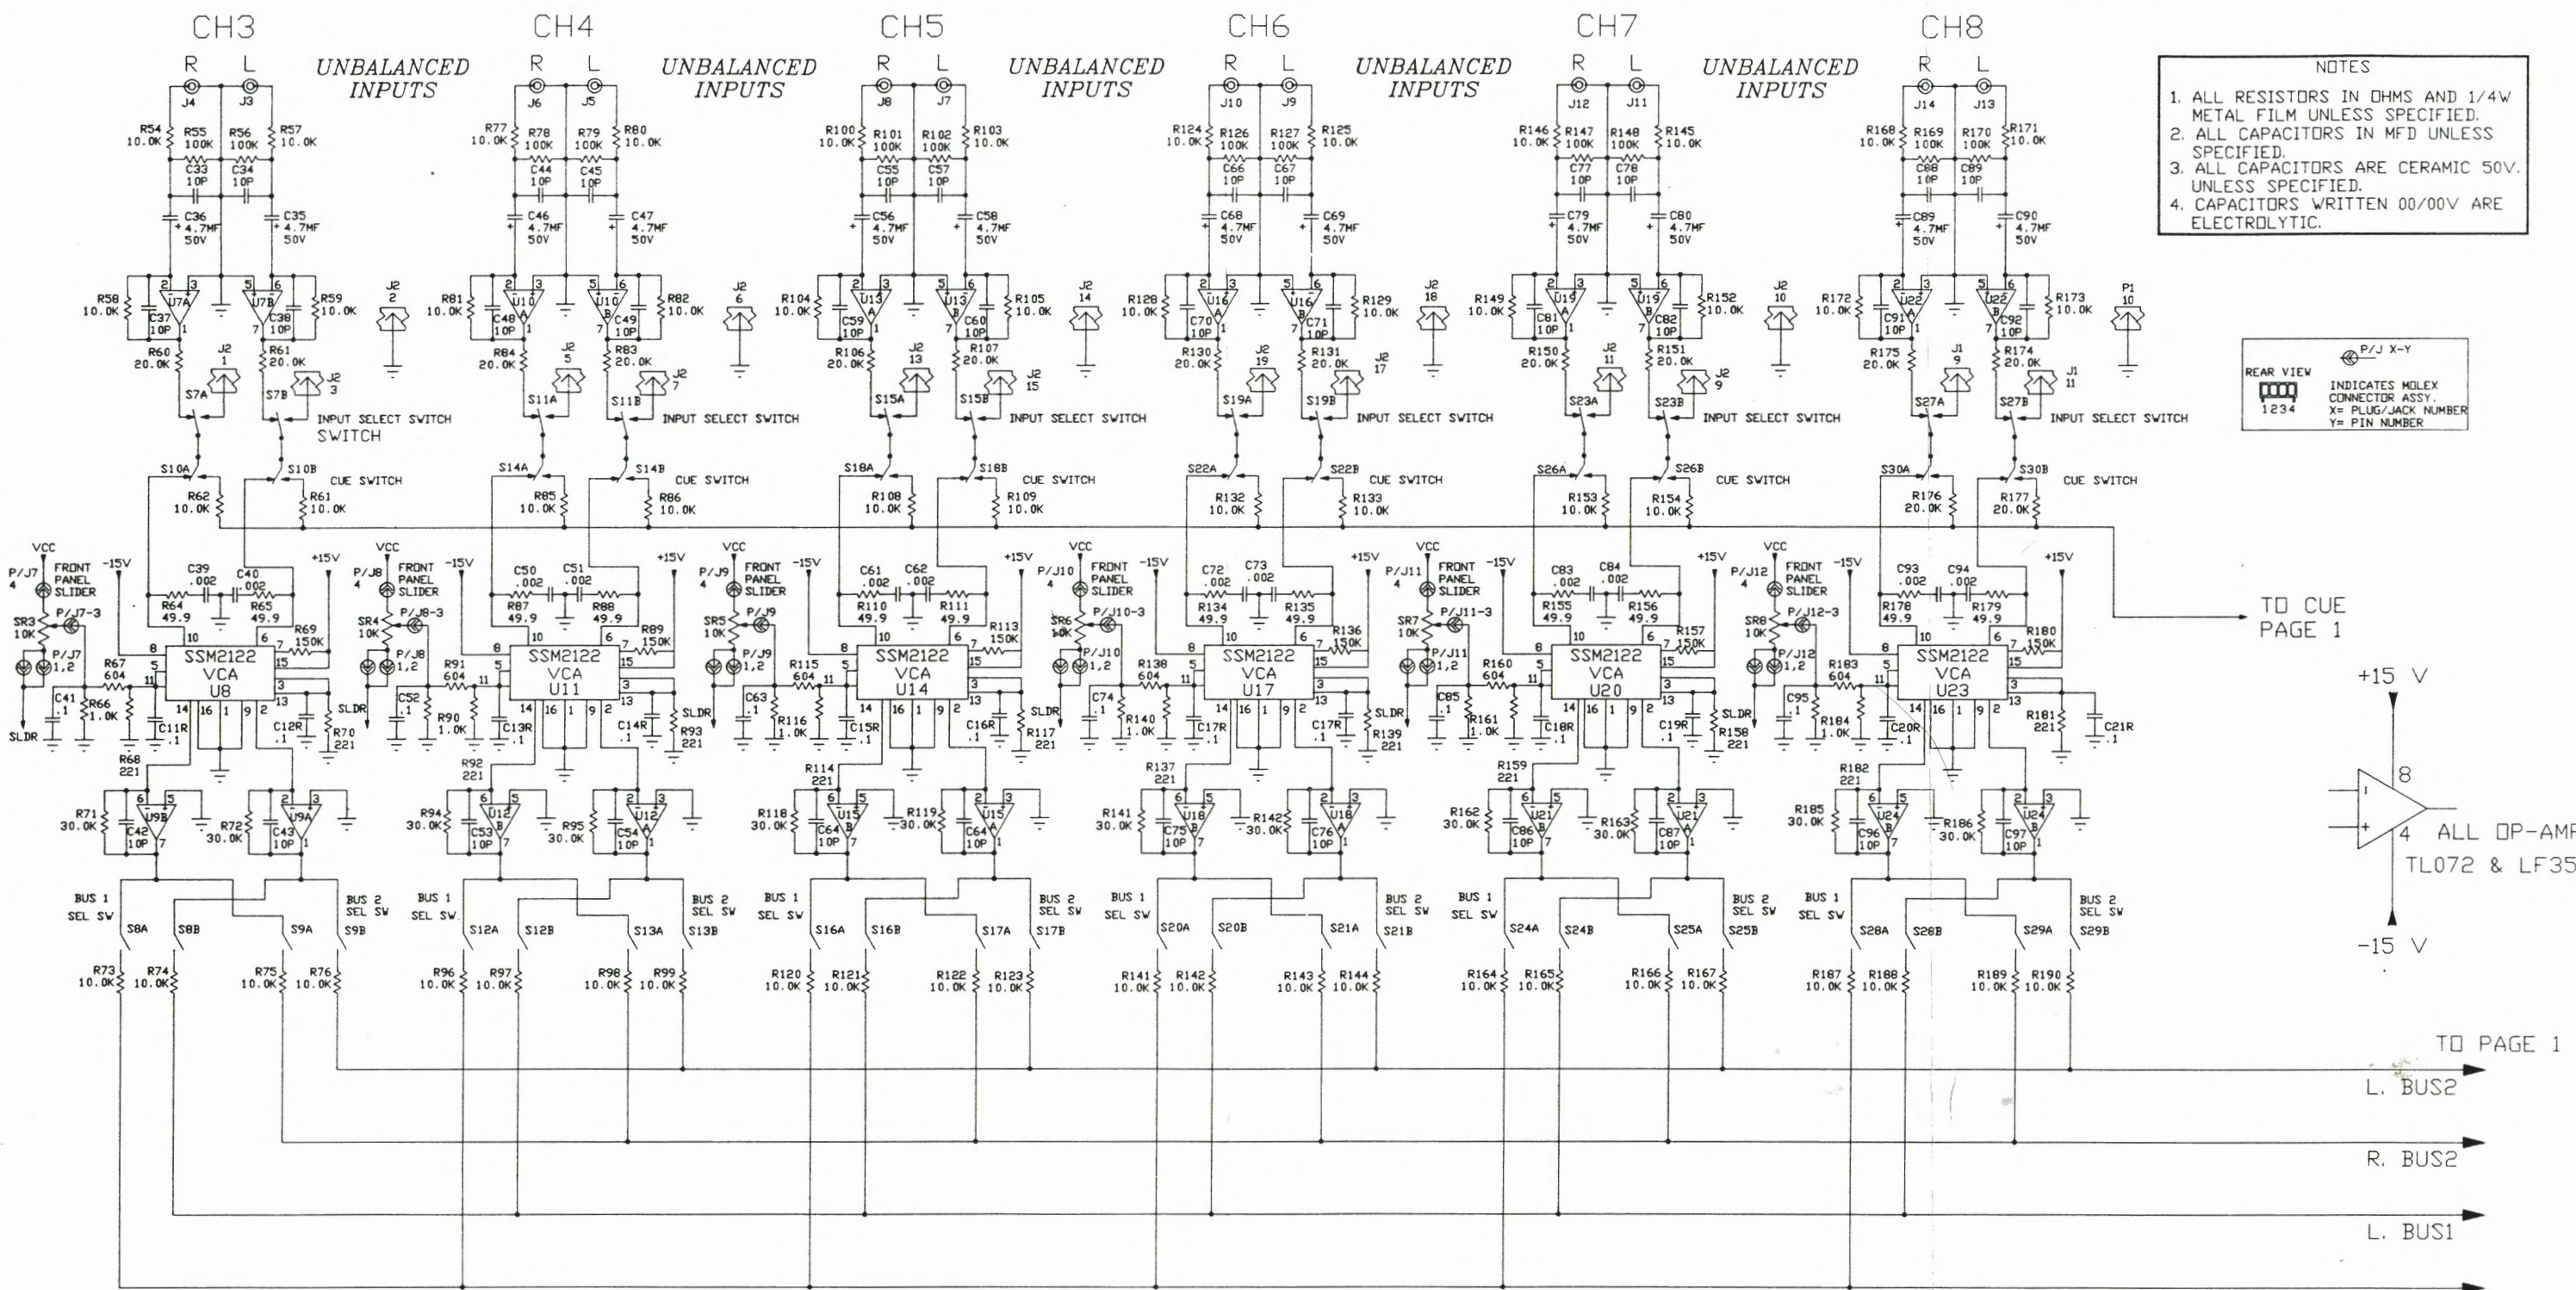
CH3 CH4 CH5 CH6 CH7 CH8

R L UNBALANCED INPUTS

NOTES
1. ALL RESISTORS IN OHMS AND 1/4W METAL FILM UNLESS SPECIFIED.
2. ALL CAPACITORS IN MFD UNLESS SPECIFIED.
3. ALL CAPACITORS ARE CERAMIC 50V. UNLESS SPECIFIED.
4. CAPACITORS WRITTEN 00/00V ARE ELECTROLYTIC.

REAR VIEW
1234
P/J X-Y
INDICATES MOLEX CONNECTOR ASSY.
X= PLUG/JACK NUMBER
Y= PIN NUMBER

J4 J3 R54 10.0K R55 100K R56 100K R57 10.0K C33 10P C34 10P C36 4.7MF 50V C35 4.7MF 50V R58 10.0K U7A U7B C37 10P C38 10P R59 10.0K R60 20.0K R61 20.0K J2 1 J2 3 J2 2 S7A S7B INPUT SELECT SWITCH SWITCH S10A S10B CUE SWITCH R62 10.0K R61 10.0K

VCC FRONT PANEL SLIDER -15V +15V P/J7 4 C39 .002 C40 .002 R64 49.9 R65 49.9 P/J7-3 SR3 10K R69 150K P/J7 1,2 R67 604 SSM2122 VCA U8 C41 .1 R66 1.0K C11R .1 C12R .1 R70 221 SLDR R68 221 R71 30.0K U9B U9A C42 10P R72 30.0K C43 10P

BUS 1 SEL SW S8A S8B S9A S9B BUS 2 SEL SW R73 10.0K R74 10.0K R75 10.0K R76 10.0K

J6 J5 R77 10.0K R78 100K R79 100K R80 10.0K C44 10P C45 10P C46 4.7MF 50V C47 4.7MF 50V R81 10.0K U10 C48 10P C49 10P R82 10.0K R84 20.0K R83 20.0K J2 5 J2 7 J2 6 S11A S11B INPUT SELECT SWITCH S14A S14B CUE SWITCH R85 10.0K R86 10.0K P/J8 C50 .002 C51 .002 R87 49.9 R88 49.9 P/J8-3 SR4 10K R89 150K R91 604 SSM2122 VCA U11 C52 .1 R90 1.0K C13R .1 C14R .1 R93 221 R92 221 R94 30.0K U12 C53 10P R95 30.0K C54 10P S12A S12B S13A S13B R96 10.0K R97 10.0K R98 10.0K R99 10.0K

J8 J7 R100 10.0K R101 100K R102 100K R103 10.0K C55 10P C57 10P C56 4.7MF 50V C58 4.7MF 50V R104 10.0K U13 C59 10P C60 10P R105 10.0K R106 20.0K R107 20.0K J2 13 J2 15 J2 14 S15A S15B INPUT SELECT SWITCH S18A S18B CUE SWITCH R108 10.0K R109 10.0K P/J9 C61 .002 C62 .002 R110 49.9 R111 49.9 SR5 10K R113 150K R115 604 SSM2122 VCA U14 C63 .1 R116 1.0K C15R .1 C16R .1 R117 221 R114 221 R118 30.0K U15 C64 10P R119 30.0K C64 10P S16A S16B S17A S17B R120 10.0K R121 10.0K R122 10.0K R123 10.0K

J10 J9 R124 10.0K R126 100K R127 100K R125 10.0K C66 10P C67 10P C68 4.7MF 50V C69 4.7MF 50V R128 10.0K U16 C70 10P C71 10P R129 10.0K R130 20.0K R131 20.0K J2 19 J2 17 J2 18 S19A S19B INPUT SELECT SWITCH S22A S22B CUE SWITCH R132 10.0K R133 10.0K P/J10 C72 .002 C73 .002 R134 49.9 R135 49.9 P/J10-3 SR6 10K R136 150K R138 604 SSM2122 VCA U17 C74 .1 R140 1.0K C17R .1 C17R .1 R139 221 R137 221 R141 30.0K U18 C75 10P R142 30.0K C76 10P S20A S20B S21A S21B R141 10.0K R142 10.0K R143 10.0K R144 10.0K

J12 J11 R146 10.0K R147 100K R148 100K R145 10.0K C77 10P C78 10P C79 4.7MF 50V C80 4.7MF 50V R149 10.0K U19 C81 10P C82 10P R152 10.0K R150 20.0K R151 20.0K J2 11 J2 9 J2 10 S23A S23B INPUT SELECT SWITCH S26A S26B CUE SWITCH R153 10.0K R154 10.0K P/J11 C83 .002 C84 .002 R155 49.9 R156 49.9 P/J11-3 SR7 10K R157 150K R160 604 SSM2122 VCA U20 C85 .1 R161 1.0K C18R .1 C19R .1 R158 221 R159 221 R162 30.0K U21 C86 10P R163 30.0K C87 10P S24A S24B S25A S25B R164 10.0K R165 10.0K R166 10.0K R167 10.0K

J14 J13 R168 10.0K R169 100K R170 100K R171 10.0K C88 10P C89 10P C89 4.7MF 50V C90 4.7MF 50V R172 10.0K U22 C91 10P C92 10P R173 10.0K R175 20.0K R174 20.0K J1 9 J1 11 P1 10 S27A S27B INPUT SELECT SWITCH S30A S30B CUE SWITCH R176 20.0K R177 20.0K P/J12 C93 .002 C94 .002 R178 49.9 R179 49.9 P/J12-3 SR8 10K R180 150K R183 604 SSM2122 VCA U23 C95 .1 R184 1.0K C20R .1 C21R .1 R181 221 R182 221 R185 30.0K U24 C96 10P R186 30.0K C97 10P S28A S28B S29A S29B R187 10.0K R188 10.0K R189 10.0K R190 10.0K

TO CUE PAGE 1

+15 V
8
4
ALL OP-AMP
TL072 & LF35
-15 V

TO PAGE 1
L. BUS2
R. BUS2
L. BUS1